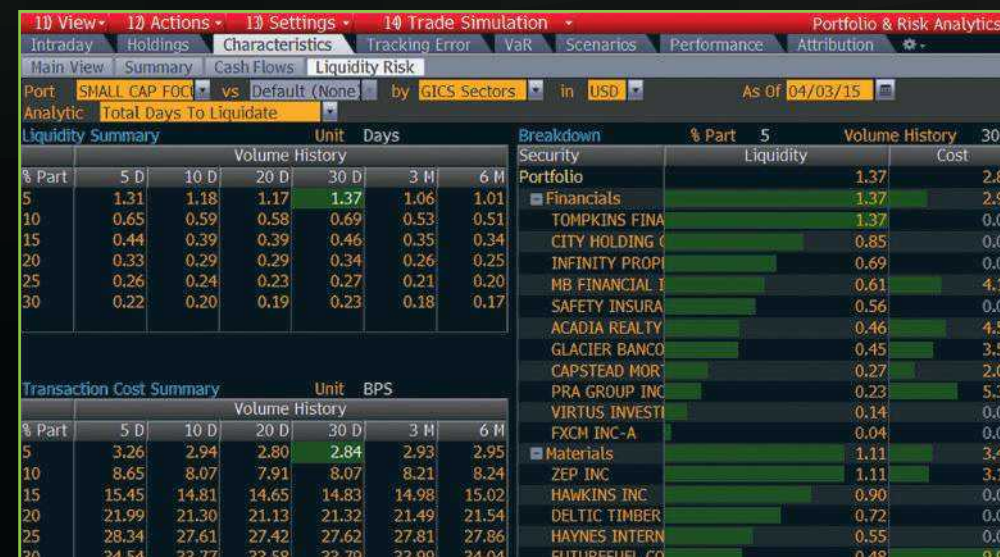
11) View · 12) Actions · 13) Settings · 14) Trade Simulation · Portfolio & Risk Analytics

Intraday | Holdings | Characteristics | Tracking Error | VaR | Scenarios | Performance | Attribution

Main View | Summary | Cash Flows | Liquidity Risk

Port SMALL CAP FOCI vs Default (None) by GICS Sectors in USD As Of 04/03/15

Analytic Total Days To Liquidate

Liquidity Summary Unit Days

| % Part | 5 D | 10 D | 20 D | 30 D | 3 M | 6 M |
|---|---|---|---|---|---|---|
| 5 | 1.31 | 1.18 | 1.17 | 1.37 | 1.06 | 1.01 |
| 10 | 0.65 | 0.59 | 0.58 | 0.69 | 0.53 | 0.51 |
| 15 | 0.44 | 0.39 | 0.39 | 0.46 | 0.35 | 0.34 |
| 20 | 0.33 | 0.29 | 0.29 | 0.34 | 0.26 | 0.25 |
| 25 | 0.26 | 0.24 | 0.23 | 0.27 | 0.21 | 0.20 |
| 30 | 0.22 | 0.20 | 0.19 | 0.23 | 0.18 | 0.17 |

Transaction Cost Summary Unit BPS

| % Part | 5 D | 10 D | 20 D | 30 D | 3 M | 6 M |
|---|---|---|---|---|---|---|
| 5 | 3.26 | 2.94 | 2.80 | 2.84 | 2.93 | 2.95 |
| 10 | 8.65 | 8.07 | 7.91 | 8.07 | 8.21 | 8.24 |
| 15 | 15.45 | 14.81 | 14.65 | 14.83 | 14.98 | 15.02 |
| 20 | 21.99 | 21.30 | 21.13 | 21.32 | 21.49 | 21.54 |
| 25 | 28.34 | 27.61 | 27.42 | 27.62 | 27.81 | 27.86 |
| 30 | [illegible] | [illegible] | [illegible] | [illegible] | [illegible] | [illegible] |

Breakdown % Part 5 Volume History 30

| Security | Liquidity | Cost |
|---|---|---|
| Portfolio | 1.37 | 2.8 |
| Financials | 1.37 | 2.9 |
| TOMPKINS FINA | 1.37 | 0.0 |
| CITY HOLDING ( | 0.85 | 0.0 |
| INFINITY PROPI | 0.69 | 0.0 |
| MB FINANCIAL I | 0.61 | 4.1 |
| SAFETY INSURA | 0.56 | 0.0 |
| ACADIA REALTY | 0.46 | 4.5 |
| GLACIER BANCO | 0.45 | 3.5 |
| CAPSTEAD MORT | 0.27 | 2.0 |
| PRA GROUP INC | 0.23 | 5.3 |
| VIRTUS INVESTI | 0.14 | 0.0 |
| FXCM INC-A | 0.04 | 0.0 |
| Materials | 1.11 | 3.4 |
| ZEP INC | 1.11 | 3.7 |
| HAWKINS INC | 0.90 | 0.0 |
| DELTIC TIMBER | 0.72 | 0.0 |
| HAYNES INTERN | 0.55 | 0.0 |
| FUTUREFUEL CO | 0.48 | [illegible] |